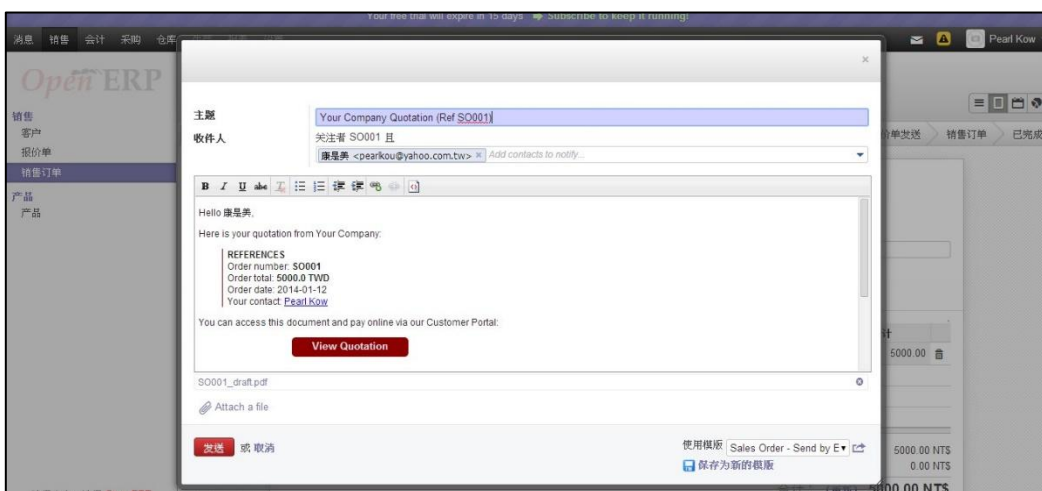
Your free trial will expire in 15 days Subscribe to keep it running!

消息 销售 会计 采购 仓库

Pearl Kow

Open ERP

销售
客户
报价单
销售订单
产品
产品

价单发送 销售订单 已完成

主题 Your Company Quotation (Ref SO001)
收件人 关注者 SO001 且
康是美 <pearlkou@yahoo.com.tw> × Add contacts to notify...

Hello 康是美,

Here is your quotation from Your Company:

REFERENCES
Order number: SO001
Order total: 5000.0 TWD
Order date: 2014-01-12
Your contact: Pearl Kow

You can access this document and pay online via our Customer Portal:

View Quotation

SO001_draft.pdf

Attach a file

发送 或 取消

使用模版 Sales Order - Send by E
保存为新的模版

计
5000.00

5000.00 NT$
0.00 NT$
5000.00 NT$